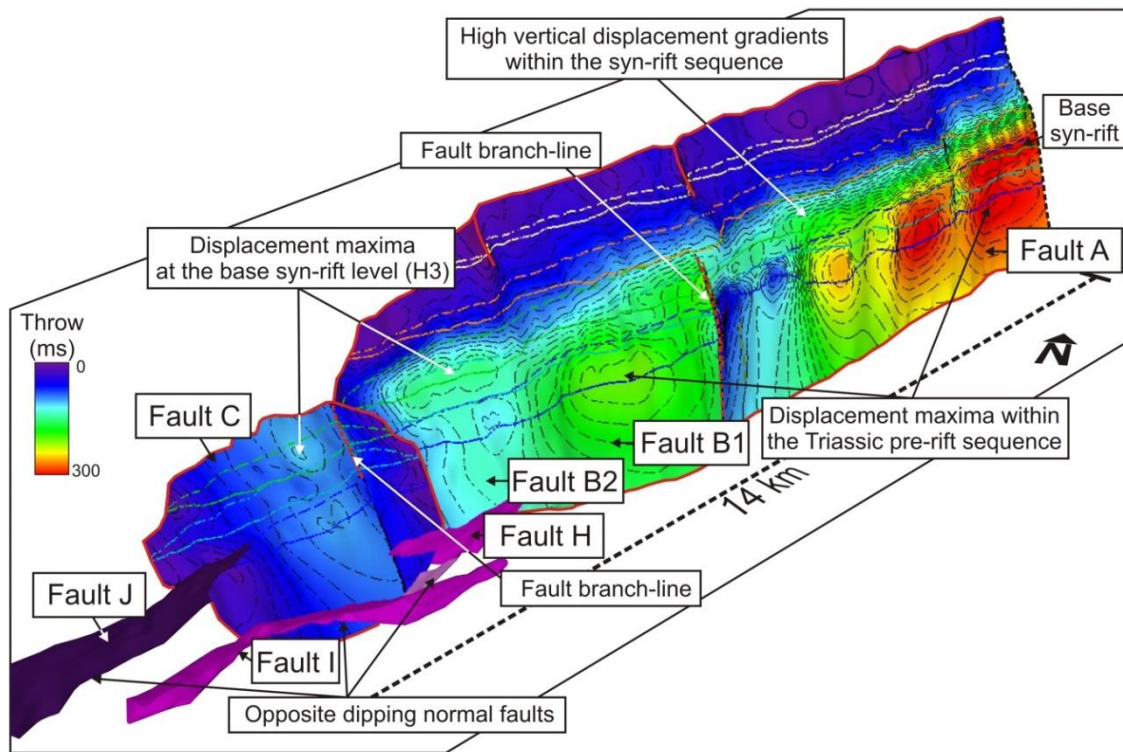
High vertical displacement gradients within the syn-rift sequence

Base syn-rift

Fault branch-line

Displacement maxima at the base syn-rift level (H3)

Fault A

Throw (ms)

0

300

$\hat{N}$

Fault C

Displacement maxima within the Triassic pre-rift sequence

Fault B1

Fault B2

14 km

Fault H

Fault branch-line

Fault J

Fault I

Opposite dipping normal faults